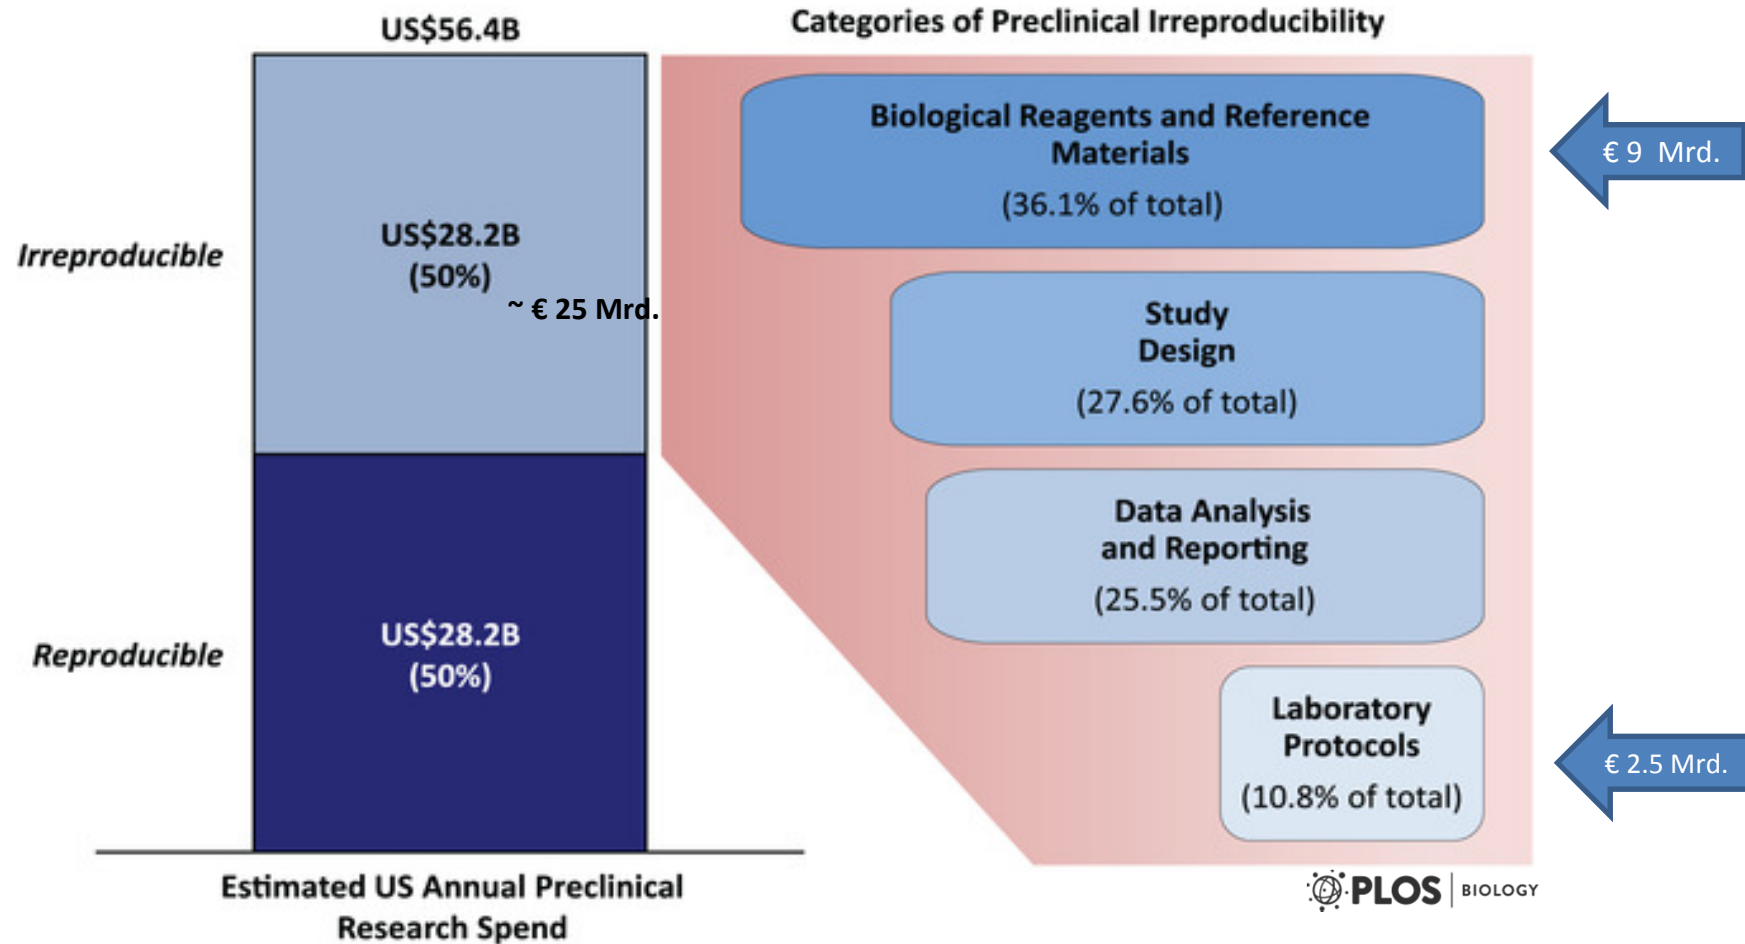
US$56.4B

Categories of Preclinical Irreproducibility

Irreproducible

US$28.2B (50%)

~ € 25 Mrd.

Reproducible

US$28.2B (50%)

Biological Reagents and Reference Materials (36.1% of total)

€ 9 Mrd.

Study Design (27.6% of total)

Data Analysis and Reporting (25.5% of total)

Laboratory Protocols (10.8% of total)

€ 2.5 Mrd.

Estimated US Annual Preclinical Research Spend

PLOS | BIOLOGY